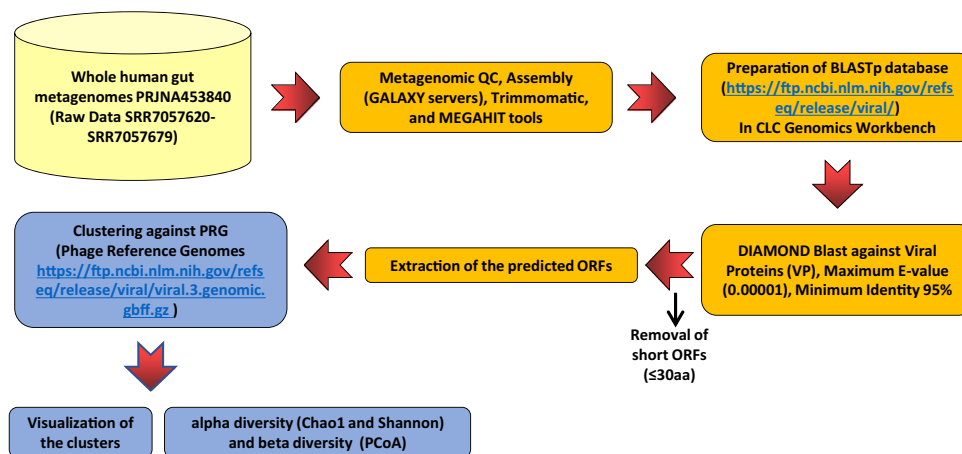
Whole human gut metagenomes PRJNA453840 (Raw Data SRR7057620-SRR7057679)

Metagenomic QC, Assembly (GALAXY servers), Trimmomatic, and MEGAHIT tools

Preparation of BLASTp database (https://ftp.ncbi.nlm.nih.gov/refseq/release/viral/) In CLC Genomics Workbench

DIAMOND Blast against Viral Proteins (VP), Maximum E-value (0.00001), Minimum Identity 95%

Removal of short ORFs (≤30aa)

Extraction of the predicted ORFs

Clustering against PRG (Phage Reference Genomes https://ftp.ncbi.nlm.nih.gov/refseq/release/viral/viral.3.genomic.gbff.gz )

Visualization of the clusters

alpha diversity (Chao1 and Shannon) and beta diversity (PCoA)